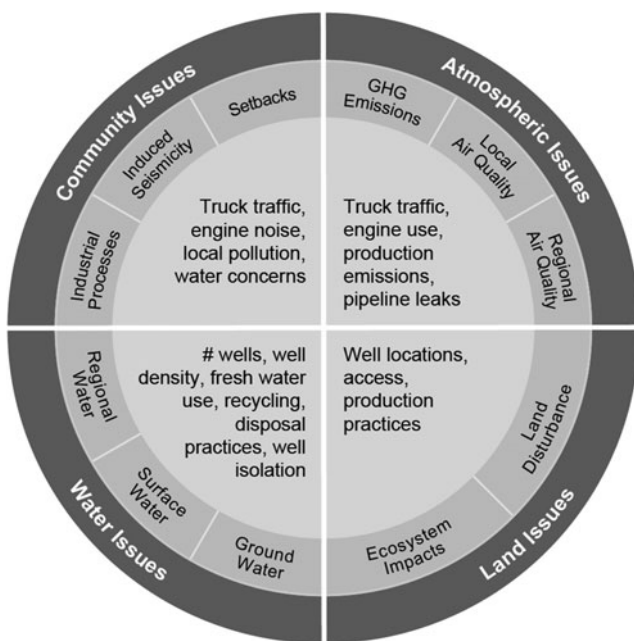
Community Issues

Industrial Processes

Induced Seismicity

Setbacks

Truck traffic, engine noise, local pollution, water concerns

Atmospheric Issues

GHG Emissions

Local Air Quality

Regional Air Quality

Truck traffic, engine use, production emissions, pipeline leaks

# wells, well density, fresh water use, recycling, disposal practices, well isolation

Regional Water

Surface Water

Ground Water

Water Issues

Well locations, access, production practices

Land Disturbance

Ecosystem Impacts

Land Issues